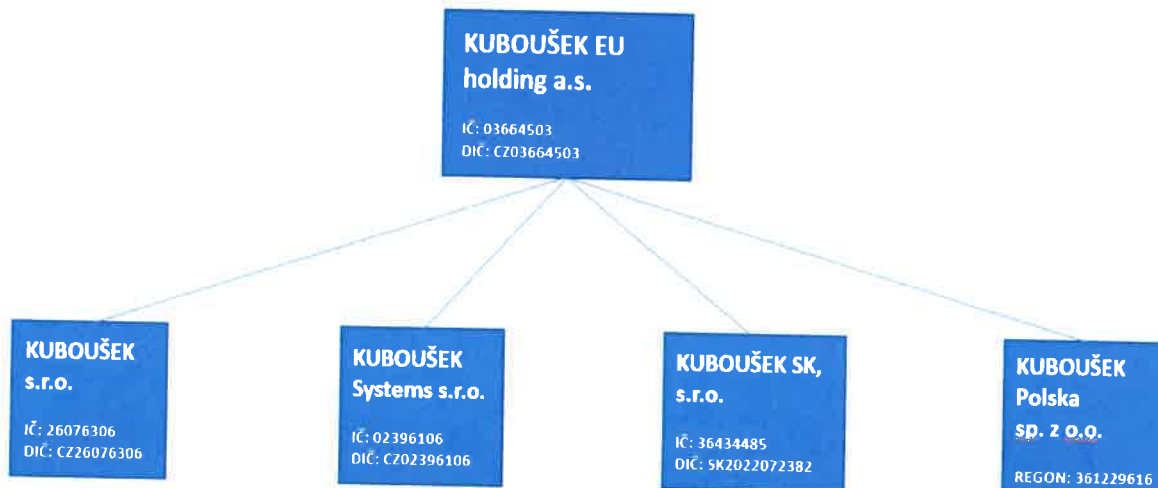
KUBOUŠEK EU holding a.s.

IČ: 03664503
DIČ: CZ03664503

KUBOUŠEK s.r.o.

IČ: 26076306
DIČ: CZ26076306

KUBOUŠEK Systems s.r.o.

IČ: 02396106
DIČ: CZ02396106

KUBOUŠEK SK, s.r.o.

IČ: 36434485
DIČ: SK2022072382

KUBOUŠEK Polska sp. z o.o.

REGON: 361229616